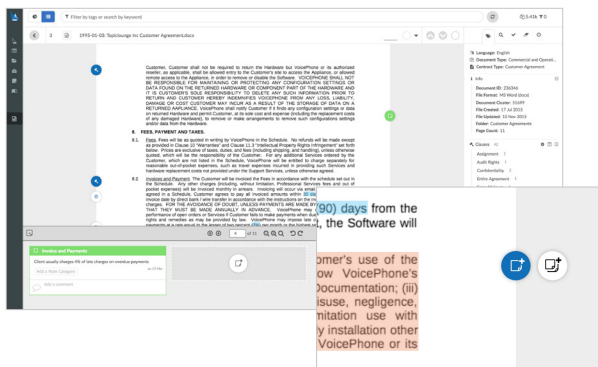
Filter by tags or search by keyword

5.41k

1995-01-03: Topicounge Inc Customer Agreement.docx

Customer. Customer shall not be required to return the Hardware but VoicePhone or its authorized reseller, as applicable, shall be allowed entry to the Customer's site to access the Appliance, or allowed remote access to the Appliance, in order to remove or disable the Software. VOICEPHONE SHALL NOT BE RESPONSIBLE FOR MAINTAINING OR PROTECTING ANY CONFIGURATION SETTINGS OR DATA FOUND ON THE RETURNED HARDWARE OR COMPONENT PART OF THE HARDWARE AND IT IS CUSTOMER'S SOLE RESPONSIBILITY TO DELETE ANY SUCH INFORMATION PRIOR TO RETURN AND CUSTOMER HEREBY INDEMNIFIES VOICEPHONE FROM ANY LOSS, LIABILITY, DAMAGE OR COST CUSTOMER MAY INCUR AS A RESULT OF THE STORAGE OF DATA ON A RETURNED APPLIANCE. VoicePhone shall notify Customer if it finds any configuration settings or data on returned Hardware and permit Customer, at its sole cost and expense (including the replacement costs of any damaged Hardware), to remove or make arrangements to remove such configuration settings and/or data from the Hardware.

8. FEES, PAYMENT AND TAXES.

8.1 Fees. Fees will be as quoted in writing by VoicePhone in the Schedule. No refunds will be made except as provided in Clause 10 "Warranties" and Clause 11.3 "Intellectual Property Rights Infringement" set forth below. Prices are exclusive of taxes, duties, and fees (including shipping, and handling), unless otherwise quoted, which will be the responsibility of the Customer. For any Additional Services ordered by the Customer, which are not listed in the Schedule, VoicePhone will be entitled to charge separately for reasonable out-of-pocket expenses, such as travel expenses incurred in providing such Services and hardware replacement costs not provided under the Support Services, unless otherwise agreed.

8.2 Invoices and Payment. The Customer will be invoiced the Fees in accordance with the schedule set out in the Schedule. Any other charges (including, without limitation, Professional Services fees and out of pocket expenses) will be invoiced monthly in arrears. Invoicing will occur via email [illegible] agreed in a Schedule. Customer agrees to pay all invoiced amounts within 30 day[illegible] invoice date by direct bank / wire transfer in accordance with the instructions on the in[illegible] charges. FOR THE AVOIDANCE OF DOUBT, UNLESS PAYMENTS ARE MADE BY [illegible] THAT THEY MUST BE MADE ANNUALLY IN ADVANCE. VoicePhone may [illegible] performance of open orders or Services if Customer fails to make payments when due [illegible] rights and remedies as may be provided by law. VoicePhone may impose late ch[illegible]

of 11

Invoice and Payments

Client usually charges 4% of late charges on overdue payments

Add a New Category

Add a comment

Language: English
Document Type: Commercial and Operati...
Contract Type: Customer Agreement

Info
Document ID: 236346
File Format: MS Word (docx)
Document Cluster: 11699
File Created: 17 Jul 2015
File Updated: 10 Nov 2015
Folder: Customer Agreements
Page Count: 11

Clauses
Assignment
Audit Rights
Confidentiality
Entire Agreement

(90) days from the
the Software will

omer's use of the
how VoicePhone's
Documentation; (iii)
isuse, negligence,
mitation use with
y installation other
VoicePhone or its